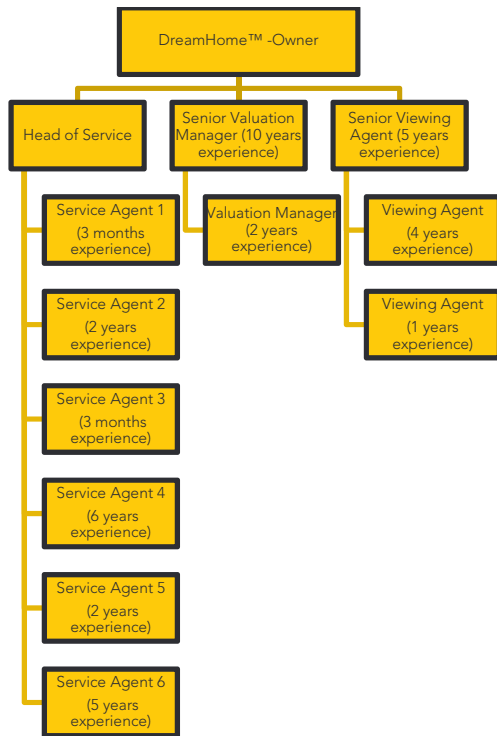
DreamHome™ -Owner

Head of Service

Senior Valuation Manager (10 years experience)

Senior Viewing Agent (5 years experience)

Service Agent 1 (3 months experience)

Valuation Manager (2 years experience)

Viewing Agent (4 years experience)

Viewing Agent (1 years experience)

Service Agent 2 (2 years experience)

Service Agent 3 (3 months experience)

Service Agent 4 (6 years experience)

Service Agent 5 (2 years experience)

Service Agent 6 (5 years experience)